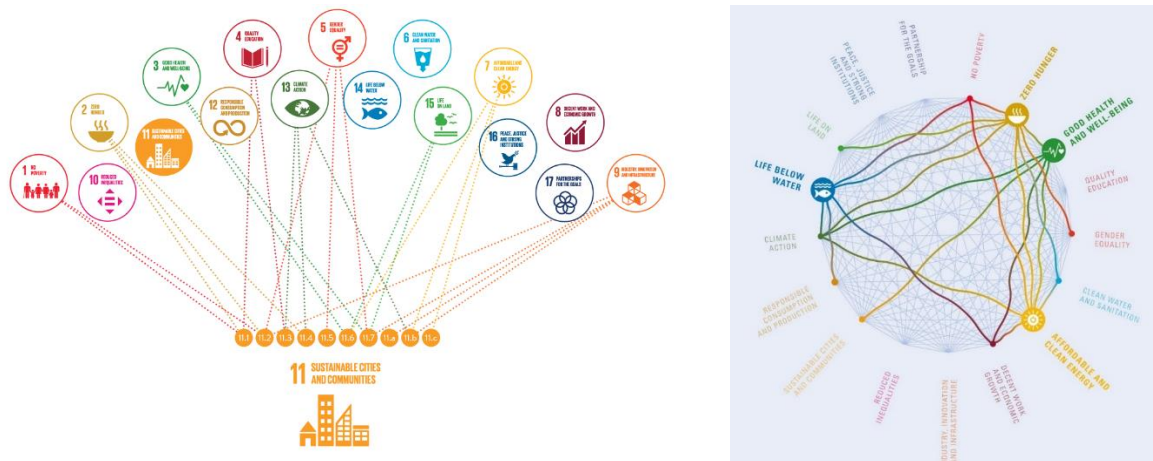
1 NO POVERTY
10 REDUCED INEQUALITIES
2 ZERO HUNGER
11 SUSTAINABLE CITIES AND COMMUNITIES
3 GOOD HEALTH AND WELL-BEING
12 RESPONSIBLE CONSUMPTION AND PRODUCTION
4 QUALITY EDUCATION
13 CLIMATE ACTION
5 GENDER EQUALITY
14 LIFE BELOW WATER
6 CLEAN WATER AND SANITATION
15 LIFE ON LAND
7 AFFORDABLE AND CLEAN ENERGY
16 PEACE, JUSTICE AND STRONG INSTITUTIONS
8 DECENT WORK AND ECONOMIC GROWTH
17 PARTNERSHIPS FOR THE GOALS
9 INDUSTRY, INNOVATION AND INFRASTRUCTURE

11.1 11.2 11.3 11.4 11.5 11.6 11.7 11.a 11.b 11.c

11 SUSTAINABLE CITIES AND COMMUNITIES

PEACE, JUSTICE AND STRONG INSTITUTIONS
PARTNERSHIP FOR THE GOALS
NO POVERTY
ZERO HUNGER
GOOD HEALTH AND WELL-BEING
QUALITY EDUCATION
GENDER EQUALITY
CLEAN WATER AND SANITATION
AFFORDABLE AND CLEAN ENERGY
DECENT WORK AND ECONOMIC GROWTH
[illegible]USTRY, INNOVATION AND INFRASTRUCTURE
REDUCED INEQUALITIES
SUSTAINABLE CITIES AND COMMUNITIES
RESPONSIBLE CONSUMPTION AND PRODUCTION
CLIMATE ACTION
LIFE BELOW WATER
LIFE ON LAND